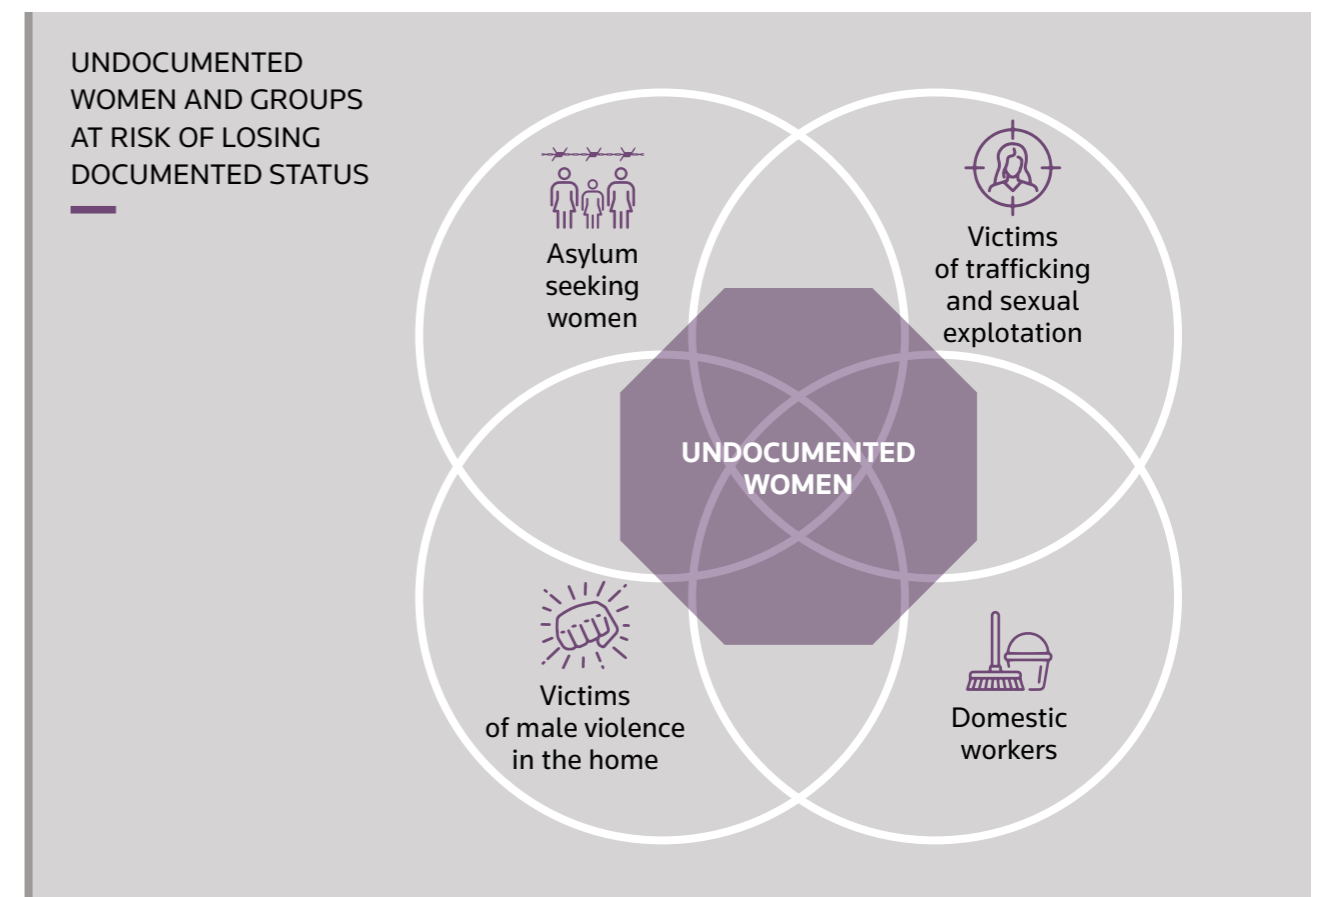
UNDOCUMENTED WOMEN AND GROUPS AT RISK OF LOSING DOCUMENTED STATUS

Asylum seeking women

Victims of trafficking and sexual explotation

UNDOCUMENTED WOMEN

Victims of male violence in the home

Domestic workers